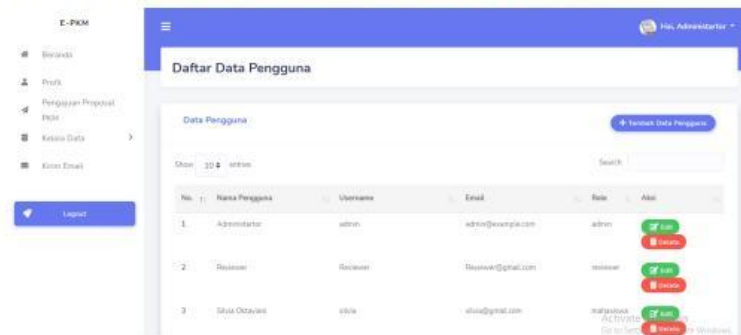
E-PKM

Beranda

Profil

Pengajuan Proposal PKM

Kelola Data

Kirim Email

Logout

Hai, Administrator

Daftar Data Pengguna

Data Pengguna

+ Tambah Data Pengguna

Show 10 entries

Search:

| No. | Nama Pengguna | Username | Email | Role | Aksi |
|---|---|---|---|---|---|
| 1 | Administrator | admin | admin@example.com | admin | Edit Delete |
| 2 | Reviewer | Reviewer | Reviewer@gmail.com | reviewer | Edit Delete |
| 3 | Silvia Oktaviani | silvia | silvia@gmail.com | mahasiswa | Edit Delete |

Activate Windows
Go to Settings to activate Windows.